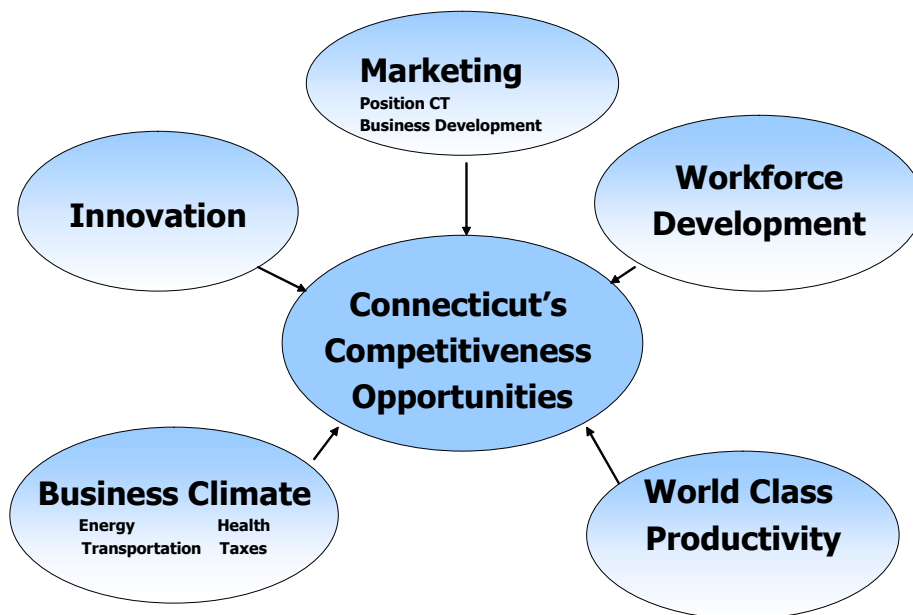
Marketing
Position CT
Business Development

Innovation

Workforce Development

Connecticut's Competitiveness Opportunities

Business Climate
Energy Health
Transportation Taxes

World Class Productivity